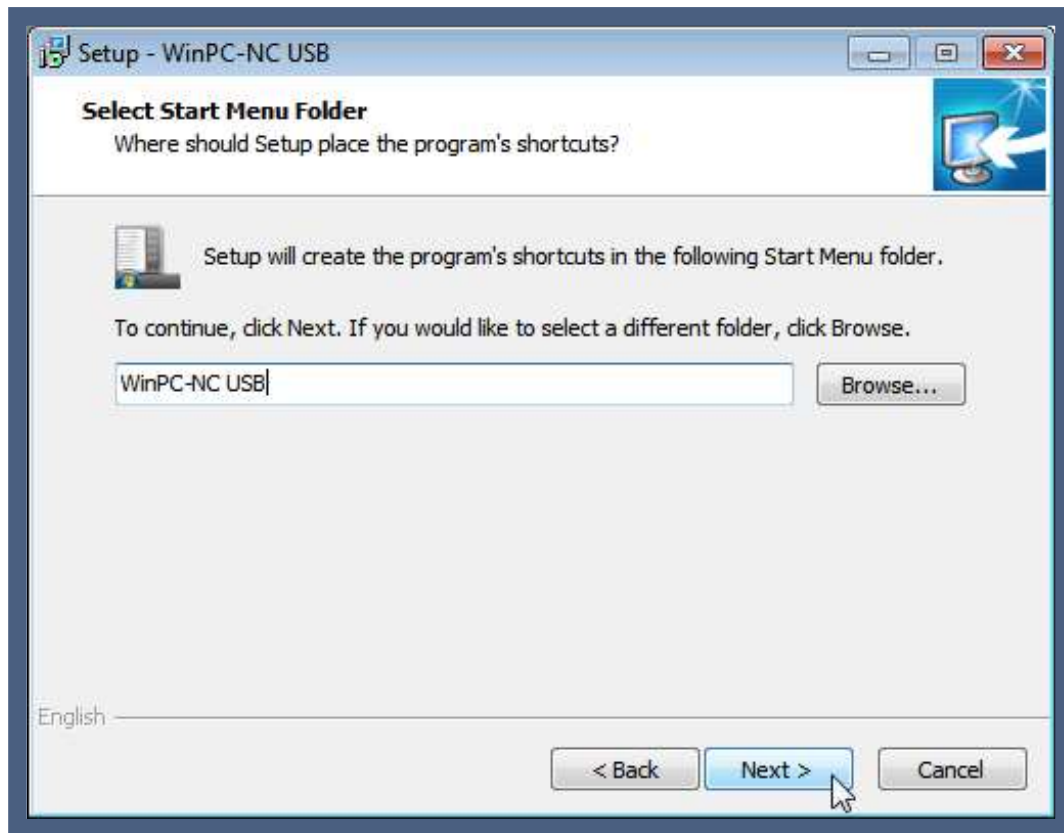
Setup - WinPC-NC USB

Select Start Menu Folder
Where should Setup place the program's shortcuts?

Setup will create the program's shortcuts in the following Start Menu folder.

To continue, click Next. If you would like to select a different folder, click Browse.

WinPC-NC USB

Browse...

English

< Back

Next >

Cancel